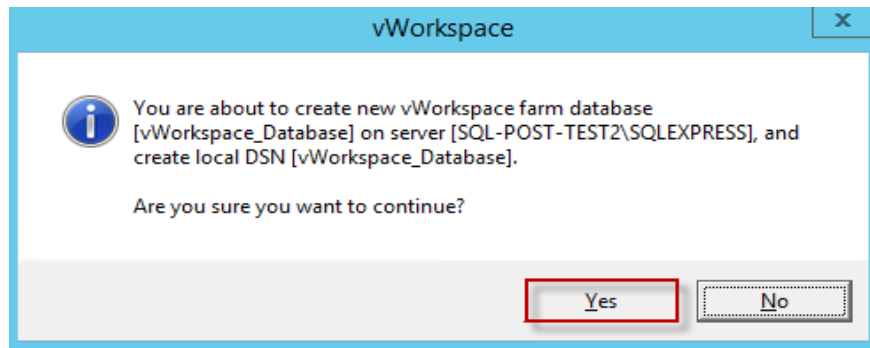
vWorkspace

You are about to create new vWorkspace farm database [vWorkspace_Database] on server [SQL-POST-TEST2\SQLEXPRESS], and create local DSN [vWorkspace_Database].

Are you sure you want to continue?

Yes

No